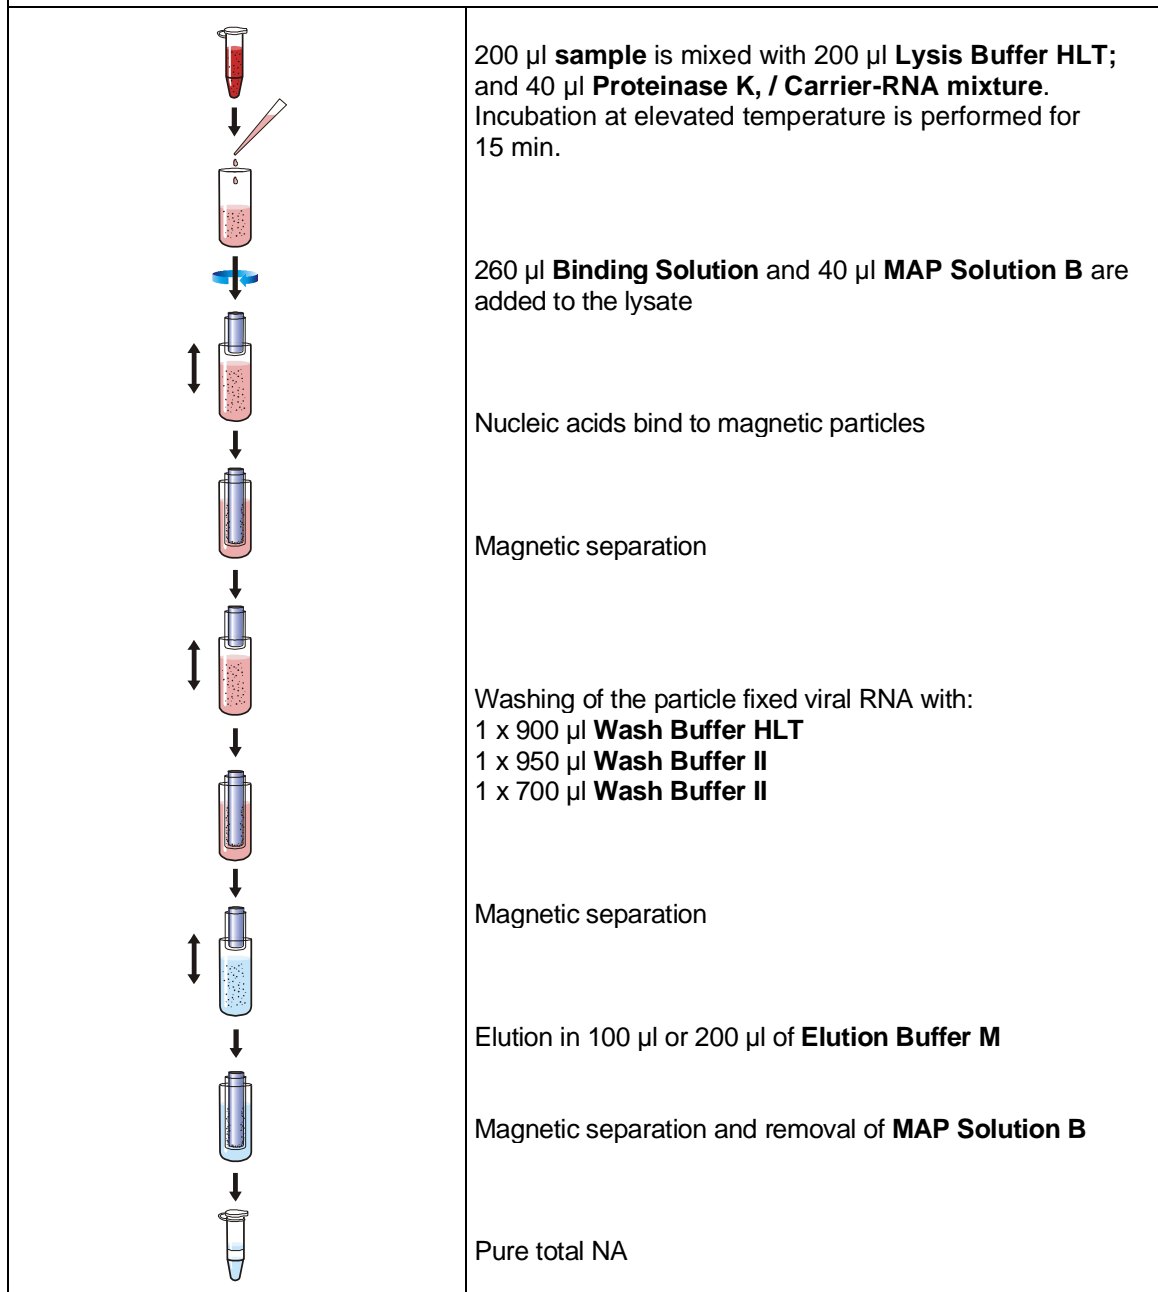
200 µl **sample** is mixed with 200 µl **Lysis Buffer HLT;** and 40 µl **Proteinase K, / Carrier-RNA mixture**. Incubation at elevated temperature is performed for 15 min.

260 µl **Binding Solution** and 40 µl **MAP Solution B** are added to the lysate

Nucleic acids bind to magnetic particles

Magnetic separation

Washing of the particle fixed viral RNA with:
1 x 900 µl **Wash Buffer HLT**
1 x 950 µl **Wash Buffer II**
1 x 700 µl **Wash Buffer II**

Magnetic separation

Elution in 100 µl or 200 µl of **Elution Buffer M**

Magnetic separation and removal of **MAP Solution B**

Pure total NA